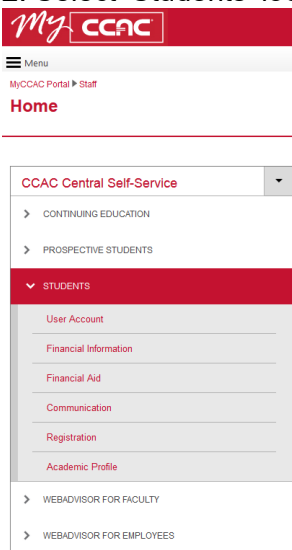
2. Select Students for

My CCAC

Menu

MyCCAC Portal ▶ Staff

Home

CCAC Central Self-Service

CONTINUING EDUCATION

PROSPECTIVE STUDENTS

STUDENTS

User Account

Financial Information

Financial Aid

Communication

Registration

Academic Profile

WEBADVISOR FOR FACULTY

WEBADVISOR FOR EMPLOYEES